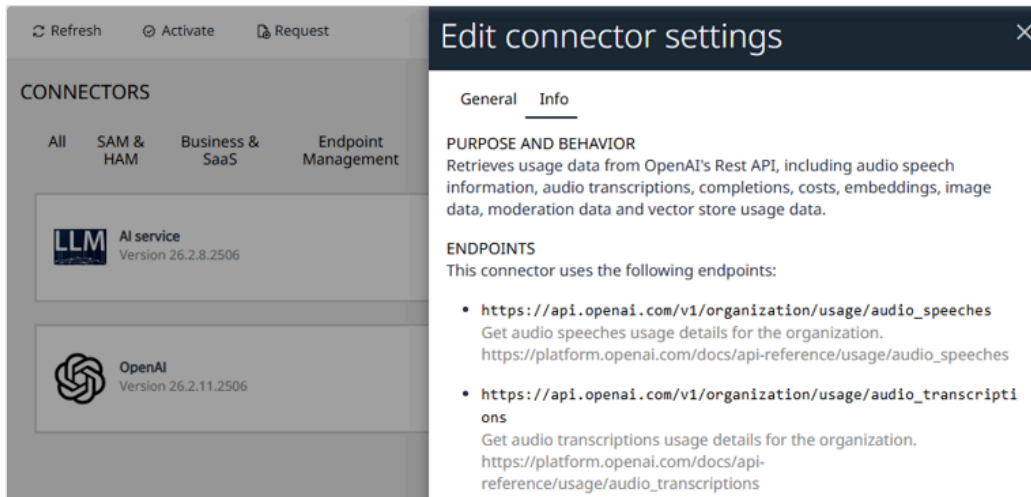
Refresh Activate Request

CONNECTORS

All SAM & HAM Business & SaaS Endpoint Management

LLM AI service
Version 26.2.8.2506

OpenAI
Version 26.2.11.2506

Edit connector settings

General Info

PURPOSE AND BEHAVIOR
Retrieves usage data from OpenAI's Rest API, including audio speech information, audio transcriptions, completions, costs, embeddings, image data, moderation data and vector store usage data.

ENDPOINTS
This connector uses the following endpoints:

- https://api.openai.com/v1/organization/usage/audio_speeches
Get audio speeches usage details for the organization.
https://platform.openai.com/docs/api-reference/usage/audio_speeches

- https://api.openai.com/v1/organization/usage/audio_transcriptions
Get audio transcriptions usage details for the organization.
https://platform.openai.com/docs/api-reference/usage/audio_transcriptions